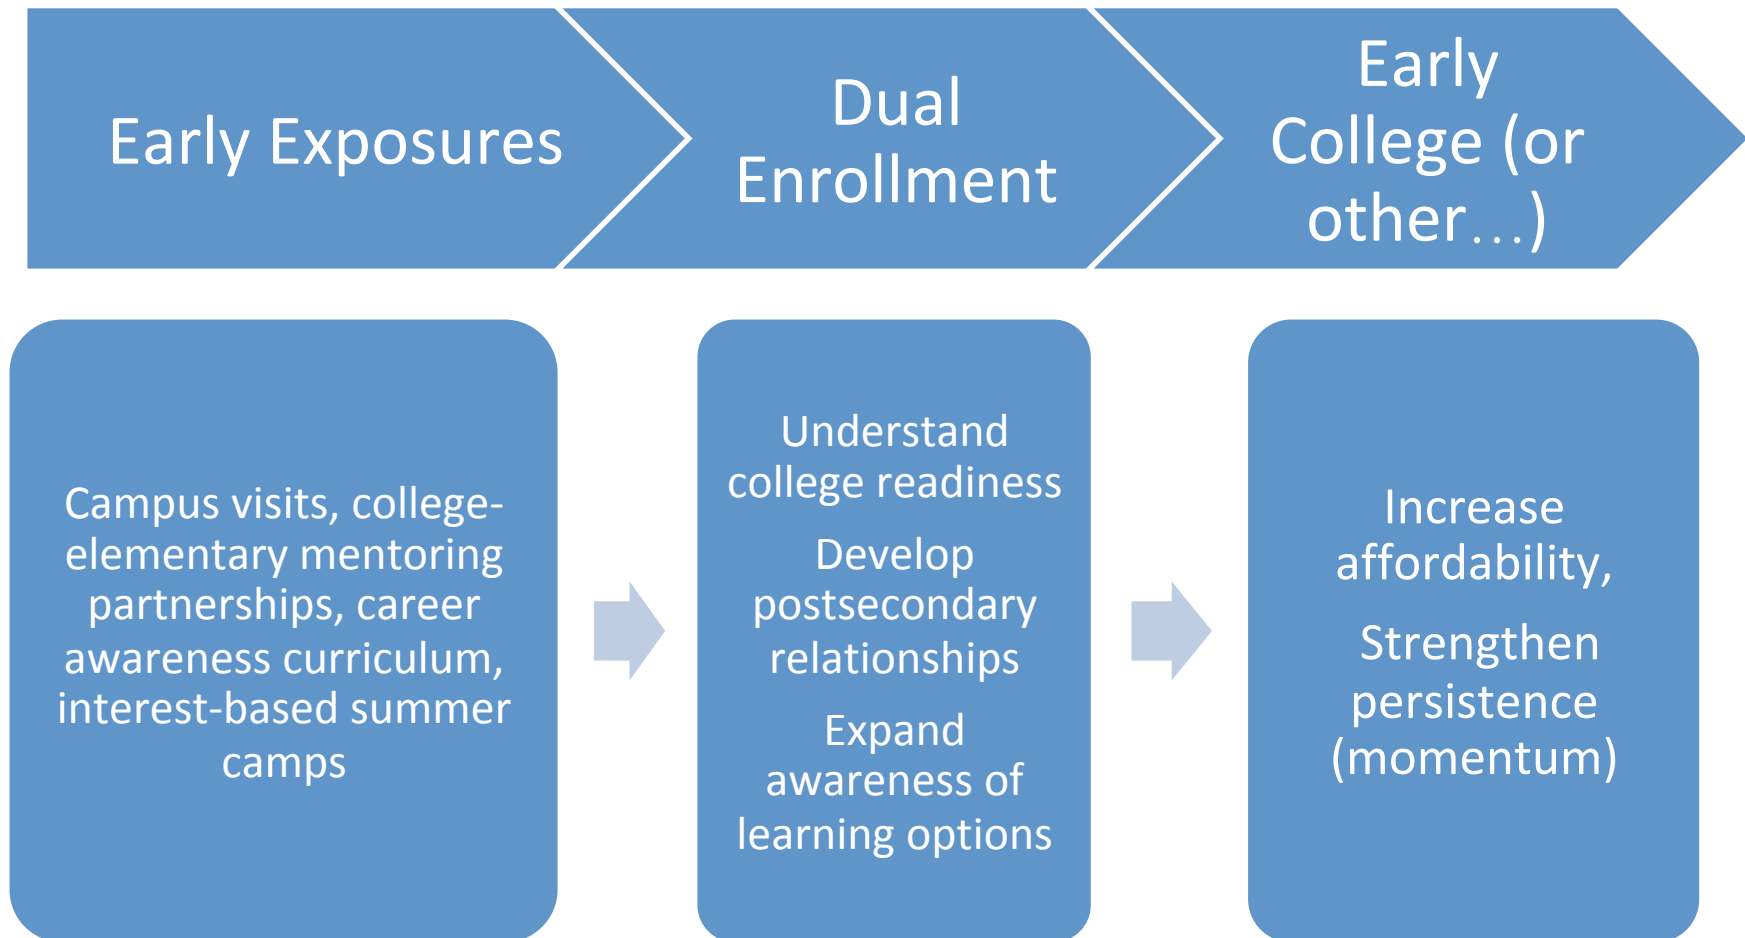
Early Exposures

Dual Enrollment

Early College (or other…)

Campus visits, college-elementary mentoring partnerships, career awareness curriculum, interest-based summer camps

Understand college readiness

Develop postsecondary relationships

Expand awareness of learning options

Increase affordability,

Strengthen persistence (momentum)